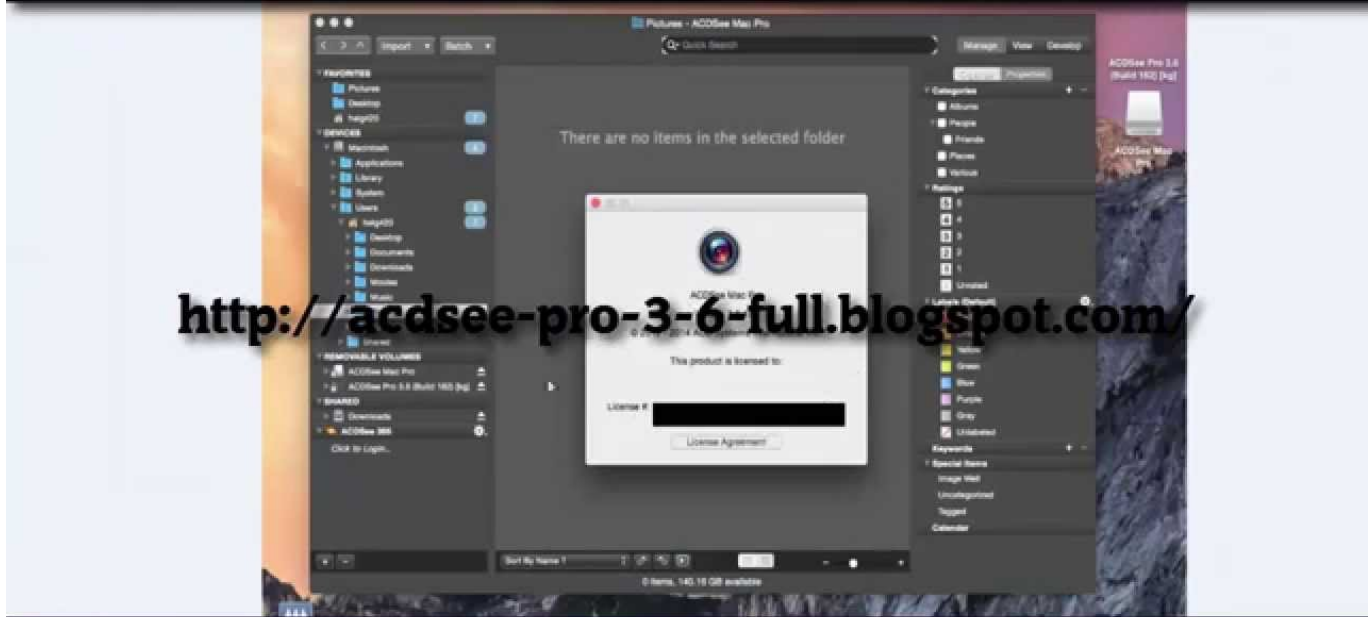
Pictures - ACDSee Mac Pro

Import Batch

Quick Search

Manage View Develop

FAVORITES
Pictures
Desktop
haig420
DEVICES
Macintosh
Applications
Library
System
Users
haig420
Desktop
Documents
Downloads
Movies
Music
Shared
REMOVABLE VOLUMES
ACDSee Mac Pro
ACDSee Pro 3.6 (Build 160) [kg]
SHARED
Downloads
ACDSee 365
Click to Login...

There are no items in the selected folder

ACDSee Mac Pro
© 2014 ACD Systems
This product is licensed to:
License #
License Agreement

http://acdsee-pro-3-6-full.blogspot.com/

Catalog Properties
Categories
Albums
People
Friends
Places
Various
Ratings
5
4
3
2
1
Unrated
Labels (Default)
Yellow
Green
Blue
Purple
Gray
Unlabeled
Keywords
Special Items
Image Well
Uncategorized
Tagged
Calendar

ACDSee Pro 3.6 (Build 160) [kg]
ACDSee Mac Pro

Sort By Name
0 items, 140.16 GB available